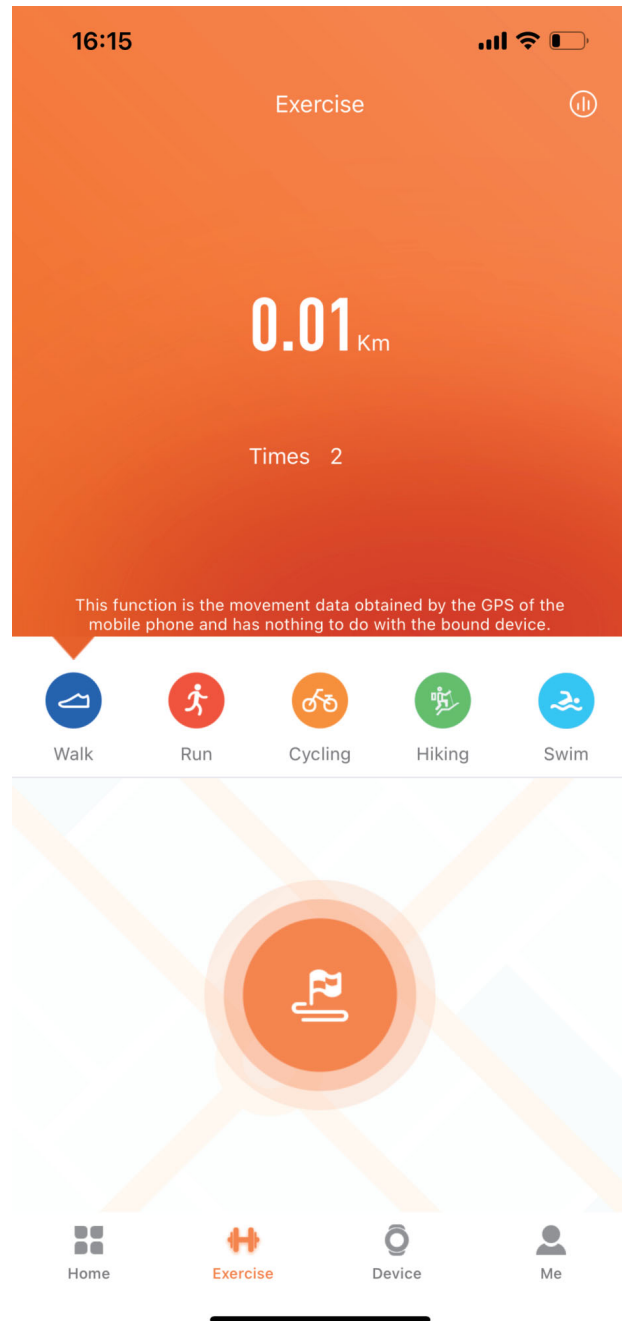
16:15

Exercise

0.01 Km

Times 2

This function is the movement data obtained by the GPS of the mobile phone and has nothing to do with the bound device.

Walk Run Cycling Hiking Swim

Home Exercise Device Me